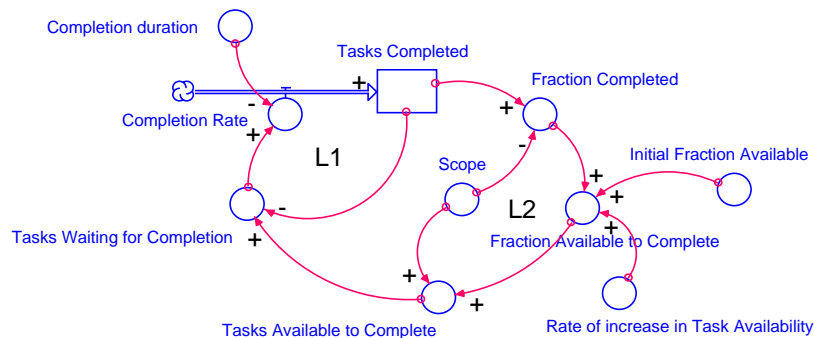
Completion duration

Tasks Completed

+

-

Completion Rate

+

Fraction Completed

+

-

L1

Scope

Initial Fraction Available

+

+

-

L2

Tasks Waiting for Completion

+

Fraction Available to Complete

+

+

+

Tasks Available to Complete

Rate of increase in Task Availability